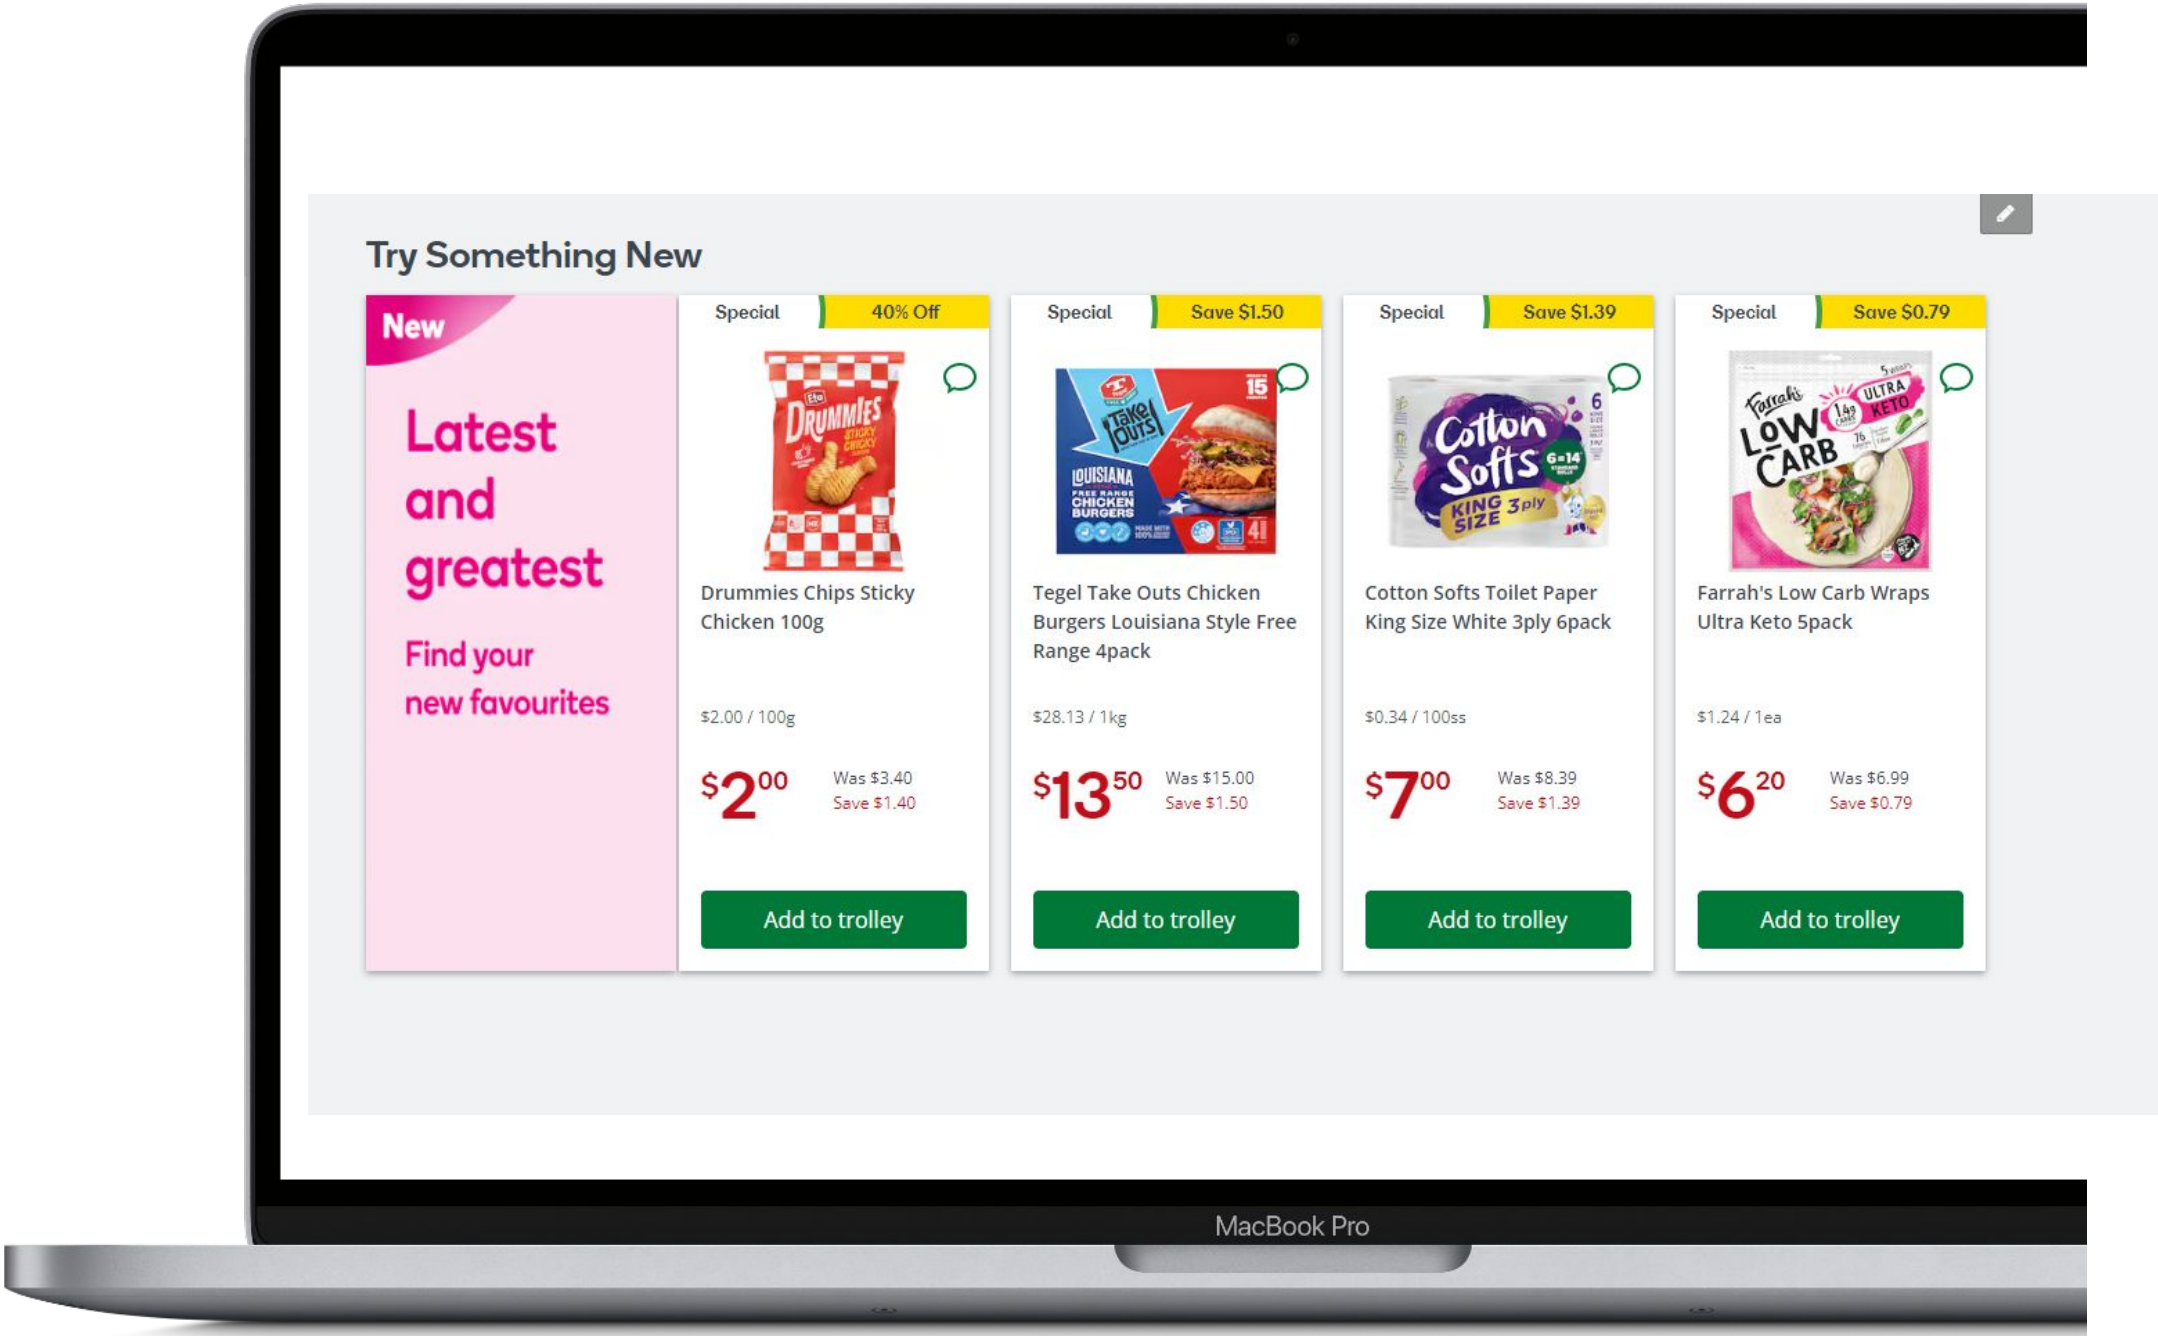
Try Something New

New

Latest and greatest

Find your new favourites

Special 40% Off

Drummies Chips Sticky Chicken 100g

$2.00 / 100g

$2$^{00}$ Was $3.40 Save $1.40

Add to trolley

Special Save $1.50

Tegel Take Outs Chicken Burgers Louisiana Style Free Range 4pack

$28.13 / 1kg

$13$^{50}$ Was $15.00 Save $1.50

Add to trolley

Special Save $1.39

Cotton Softs Toilet Paper King Size White 3ply 6pack

$0.34 / 100ss

$7$^{00}$ Was $8.39 Save $1.39

Add to trolley

Special Save $0.79

Farrah's Low Carb Wraps Ultra Keto 5pack

$1.24 / 1ea

$6$^{20}$ Was $6.99 Save $0.79

Add to trolley

MacBook Pro